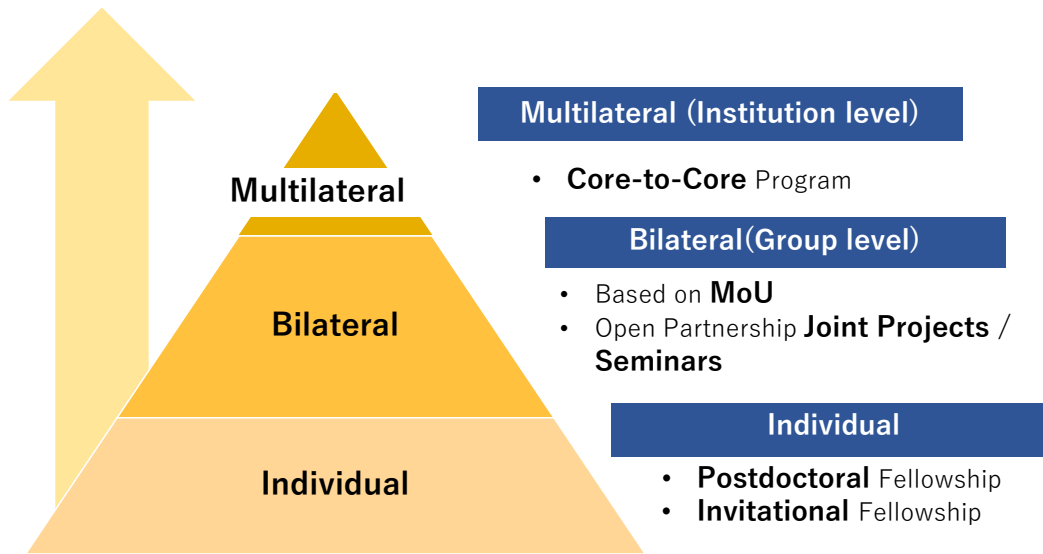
Multilateral

Bilateral

Individual

Multilateral (Institution level)

• Core-to-Core Program

Bilateral(Group level)

• Based on MoU
• Open Partnership Joint Projects / Seminars

Individual

• Postdoctoral Fellowship
• Invitational Fellowship